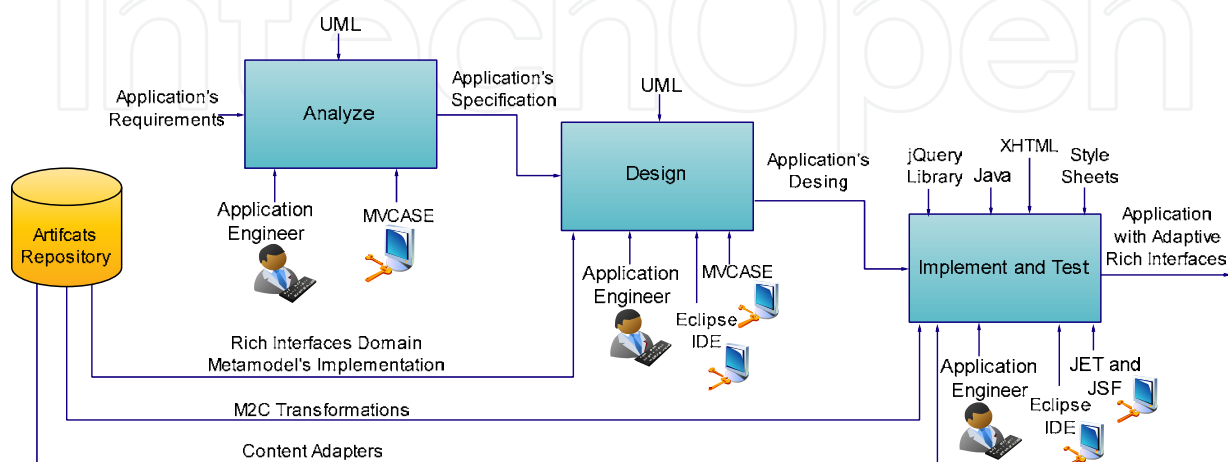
IntechOpen

UML

Application's Requirements

Analyze

Application's Specification

Application Engineer

MVCASE

Artifcats Repository

UML

Design

Application's Desing

Application Engineer

MVCASE

Eclipse IDE

Rich Interfaces Domain Metamodel's Implementation

M2C Transformations

Content Adapters

jQuery Library

Java

XHTML

Style Sheets

Implement and Test

Application with Adaptive Rich Interfaces

Application Engineer

Eclipse IDE

JET and JSF